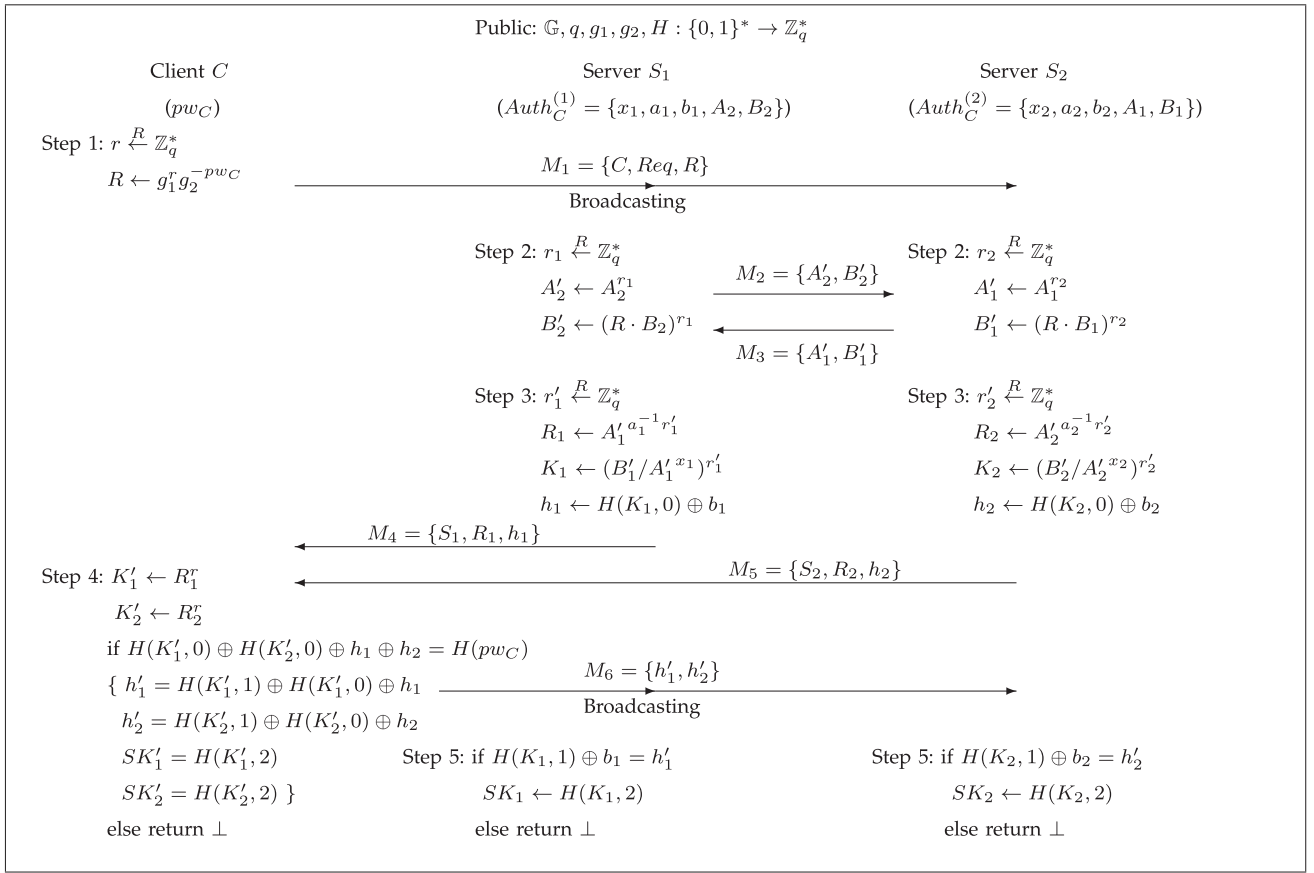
Public: $\mathbb{G}, q, g_1, g_2, H : \{0,1\}^* \rightarrow \mathbb{Z}_q^*$

Client $C$
$(pw_C)$

Server $S_1$
$(Auth_C^{(1)} = \{x_1, a_1, b_1, A_2, B_2\})$

Server $S_2$
$(Auth_C^{(2)} = \{x_2, a_2, b_2, A_1, B_1\})$

Step 1: $r \xleftarrow{R} \mathbb{Z}_q^*$
$R \leftarrow g_1^r g_2^{-pw_C}$

$M_1 = \{C, Req, R\}$
Broadcasting

Step 2: $r_1 \xleftarrow{R} \mathbb{Z}_q^*$
$A_2' \leftarrow A_2^{r_1}$
$B_2' \leftarrow (R \cdot B_2)^{r_1}$

$M_2 = \{A_2', B_2'\}$

$M_3 = \{A_1', B_1'\}$

Step 2: $r_2 \xleftarrow{R} \mathbb{Z}_q^*$
$A_1' \leftarrow A_1^{r_2}$
$B_1' \leftarrow (R \cdot B_1)^{r_2}$

Step 3: $r_1' \xleftarrow{R} \mathbb{Z}_q^*$
$R_1 \leftarrow {A_1'}^{a_1^{-1} r_1'}$
$K_1 \leftarrow (B_1'/{A_1'}^{x_1})^{r_1'}$
$h_1 \leftarrow H(K_1, 0) \oplus b_1$

Step 3: $r_2' \xleftarrow{R} \mathbb{Z}_q^*$
$R_2 \leftarrow {A_2'}^{a_2^{-1} r_2'}$
$K_2 \leftarrow (B_2'/{A_2'}^{x_2})^{r_2'}$
$h_2 \leftarrow H(K_2, 0) \oplus b_2$

$M_4 = \{S_1, R_1, h_1\}$

$M_5 = \{S_2, R_2, h_2\}$

Step 4: $K_1' \leftarrow R_1^r$
$K_2' \leftarrow R_2^r$
if $H(K_1', 0) \oplus H(K_2', 0) \oplus h_1 \oplus h_2 = H(pw_C)$
$\{$ $h_1' = H(K_1', 1) \oplus H(K_1', 0) \oplus h_1$
$h_2' = H(K_2', 1) \oplus H(K_2', 0) \oplus h_2$
$SK_1' = H(K_1', 2)$
$SK_2' = H(K_2', 2)$ $\}$
else return $\perp$

$M_6 = \{h_1', h_2'\}$
Broadcasting

Step 5: if $H(K_1, 1) \oplus b_1 = h_1'$
$SK_1 \leftarrow H(K_1, 2)$
else return $\perp$

Step 5: if $H(K_2, 1) \oplus b_2 = h_2'$
$SK_2 \leftarrow H(K_2, 2)$
else return $\perp$